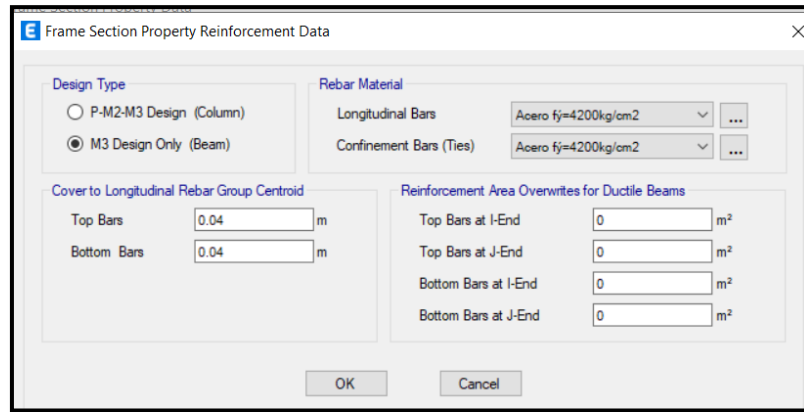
Frame Section Property Reinforcement Data

Design Type
P-M2-M3 Design (Column)
M3 Design Only (Beam)

Rebar Material
Longitudinal Bars Acero fy=4200kg/cm2 ...
Confinement Bars (Ties) Acero fy=4200kg/cm2 ...

Cover to Longitudinal Rebar Group Centroid
Top Bars 0.04 m
Bottom Bars 0.04 m

Reinforcement Area Overwrites for Ductile Beams
Top Bars at I-End 0 $m^2$
Top Bars at J-End 0 $m^2$
Bottom Bars at I-End 0 $m^2$
Bottom Bars at J-End 0 $m^2$

OK Cancel